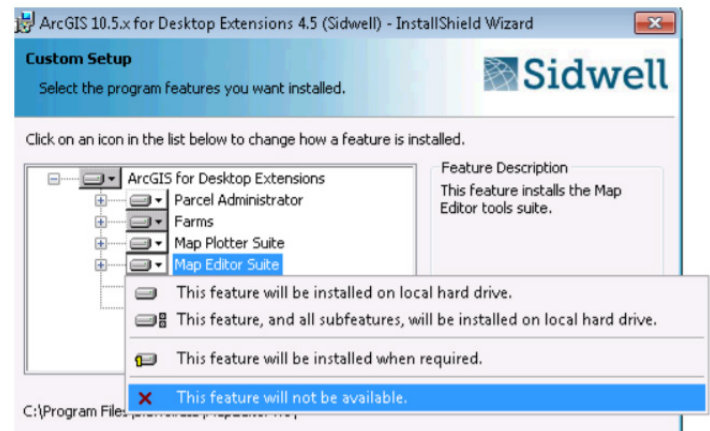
ArcGIS 10.5.x for Desktop Extensions 4.5 (Sidwell) - InstallShield Wizard

Custom Setup
Select the program features you want installed.

Sidwell

Click on an icon in the list below to change how a feature is installed.

ArcGIS for Desktop Extensions
Parcel Administrator
Farms
Map Plotter Suite
Map Editor Suite

Feature Description
This feature installs the Map Editor tools suite.

This feature will be installed on local hard drive.
This feature, and all subfeatures, will be installed on local hard drive.
This feature will be installed when required.
This feature will not be available.

C:\Program Files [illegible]